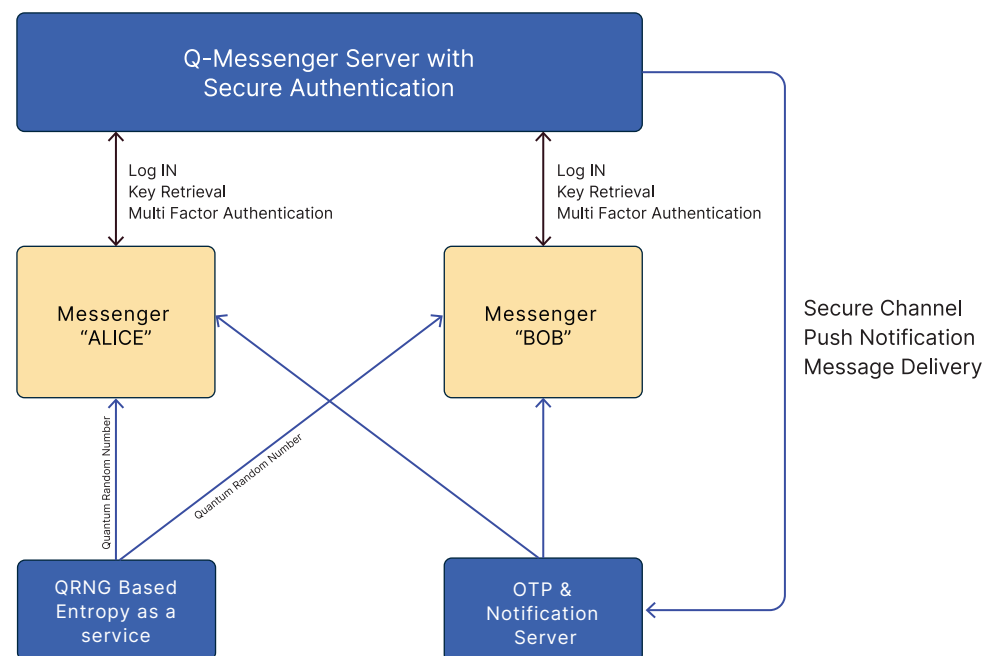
Q-Messenger Server with Secure Authentication

Log IN
Key Retrieval
Multi Factor Authentication

Log IN
Key Retrieval
Multi Factor Authentication

Messenger "ALICE"

Messenger "BOB"

Secure Channel
Push Notification
Message Delivery

Quantum Random Number

Quantum Random Number

QRNG Based Entropy as a service

OTP & Notification Server